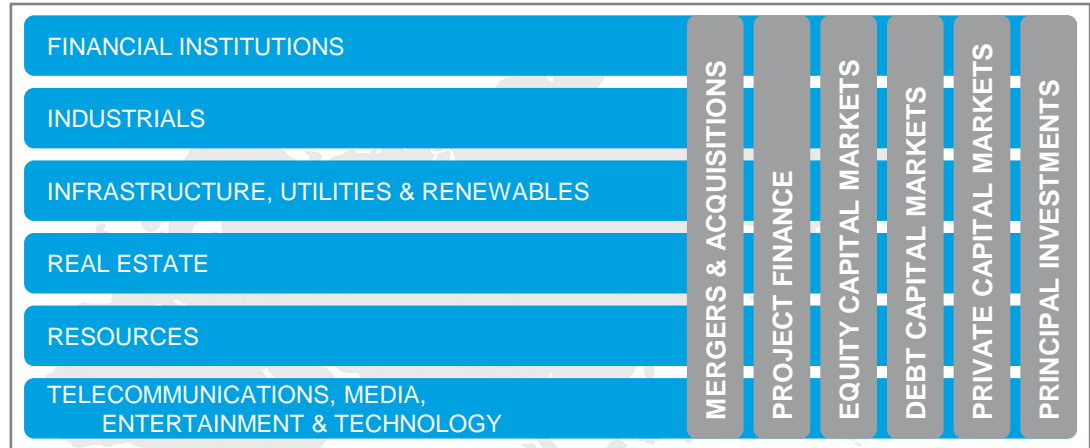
FINANCIAL INSTITUTIONS

INDUSTRIALS

INFRASTRUCTURE, UTILITIES & RENEWABLES

REAL ESTATE

RESOURCES

TELECOMMUNICATIONS, MEDIA, ENTERTAINMENT & TECHNOLOGY

MERGERS & ACQUISITIONS

PROJECT FINANCE

EQUITY CAPITAL MARKETS

DEBT CAPITAL MARKETS

PRIVATE CAPITAL MARKETS

PRINCIPAL INVESTMENTS